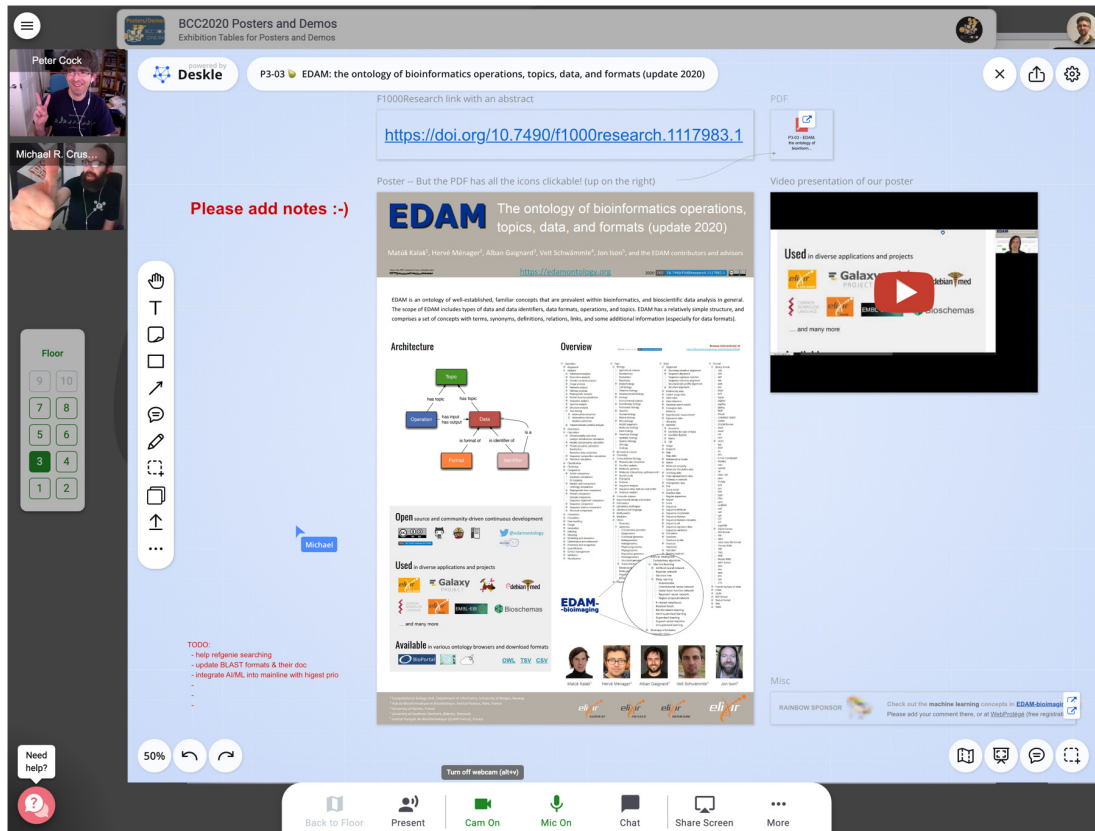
BCC2020 Posters and Demos
Exhibition Tables for Posters and Demos

Peter Cock

Michael R. Crus...

powered by Deskle

P3-03 EDAM: the ontology of bioinformatics operations, topics, data, and formats (update 2020)

F1000Research link with an abstract

https://doi.org/10.7490/f1000research.1117983.1

PDF

P3-03 - EDAM, the ontology of bioinform...

Poster -- But the PDF has all the icons clickable! (up on the right)

Video presentation of our poster

Please add notes :-)

EDAM The ontology of bioinformatics operations, topics, data, and formats (update 2020)

Matúš Kalaš, Hervé Ménager, Alban Gaignard, Veit Schwämmle, Jon Ison, and the EDAM contributors and advisors

https://edamontology.org

EDAM is an ontology of well-established, familiar concepts that are prevalent within bioinformatics, and bioscientific data analysis in general. The scope of EDAM includes types of data and data identifiers, data formats, operations, and topics. EDAM has a relatively simple structure, and comprises a set of concepts with terms, synonyms, definitions, relations, links, and some additional information (especially for data formats).

Architecture

Overview

Topic
has topic
has topic
Operation
has input
has output
Data
is format of
is identifier of
is a
Format
Identifier

Open source and community-driven continuous development

@edamontology

Used in diverse applications and projects

Galaxy PROJECT

debian med

EMBL-EBI

Bioschemas

... and many more

Available in various ontology browsers and download formats

BioPortal

OWL TSV CSV

EDAM-bioimaging

Matúš Kalaš Hervé Ménager Alban Gaignard Veit Schwämmle Jon Ison

Used in diverse applications and projects

Galaxy PROJECT

debian med

EMBL

Bioschemas

... and many more

Floor

9 10
7 8
5 6
3 4
1 2

Michael

TODO:
- help refgenie searching
- update BLAST formats & their doc
- integrate AI/ML into mainline with higest prio
-
-
-

Misc

RAINBOW SPONSOR

Check out the machine learning concepts in EDAM-bioimaging
Please add your comment there, or at WebProtégé (free registrati

50%

Need help?

Turn off webcam (alt+v)

Back to Floor
Present
Cam On
Mic On
Chat
Share Screen
More